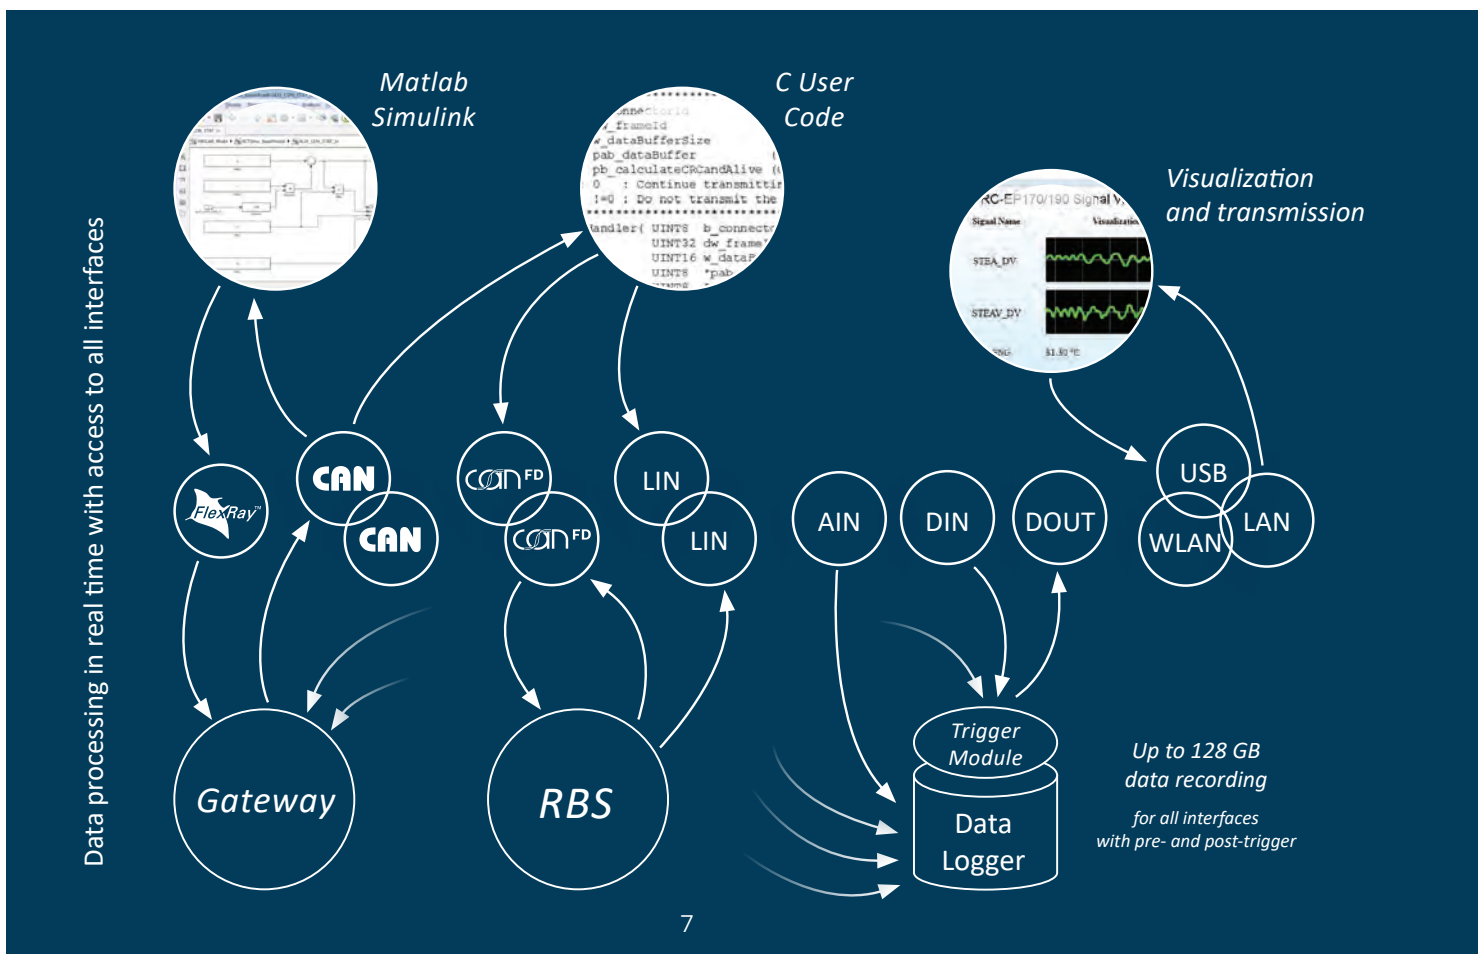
Data processing in real time with access to all interfaces

Matlab Simulink

C User Code

connectorId
w_frameId
w_dataBufferSize
pab_dataBuffer
pb_calculateCRCandAlive
0 : Continue transmittin
!=0 : Do not transmit the

andler( UINT8 b_connectr
UINT32 dw_frame
UINT16 w_dataB
UINT8 *pab

Visualization and transmission

RC-EP170/190 Signal V
Signal Name
Visualization
STEA_DV
STEAV_DV
81.80 °C

FlexRay

CAN

CAN

CAN FD

CAN FD

LIN

LIN

AIN

DIN

DOUT

USB

WLAN

LAN

Gateway

RBS

Trigger Module

Data Logger

Up to 128 GB data recording

for all interfaces with pre- and post-trigger

7